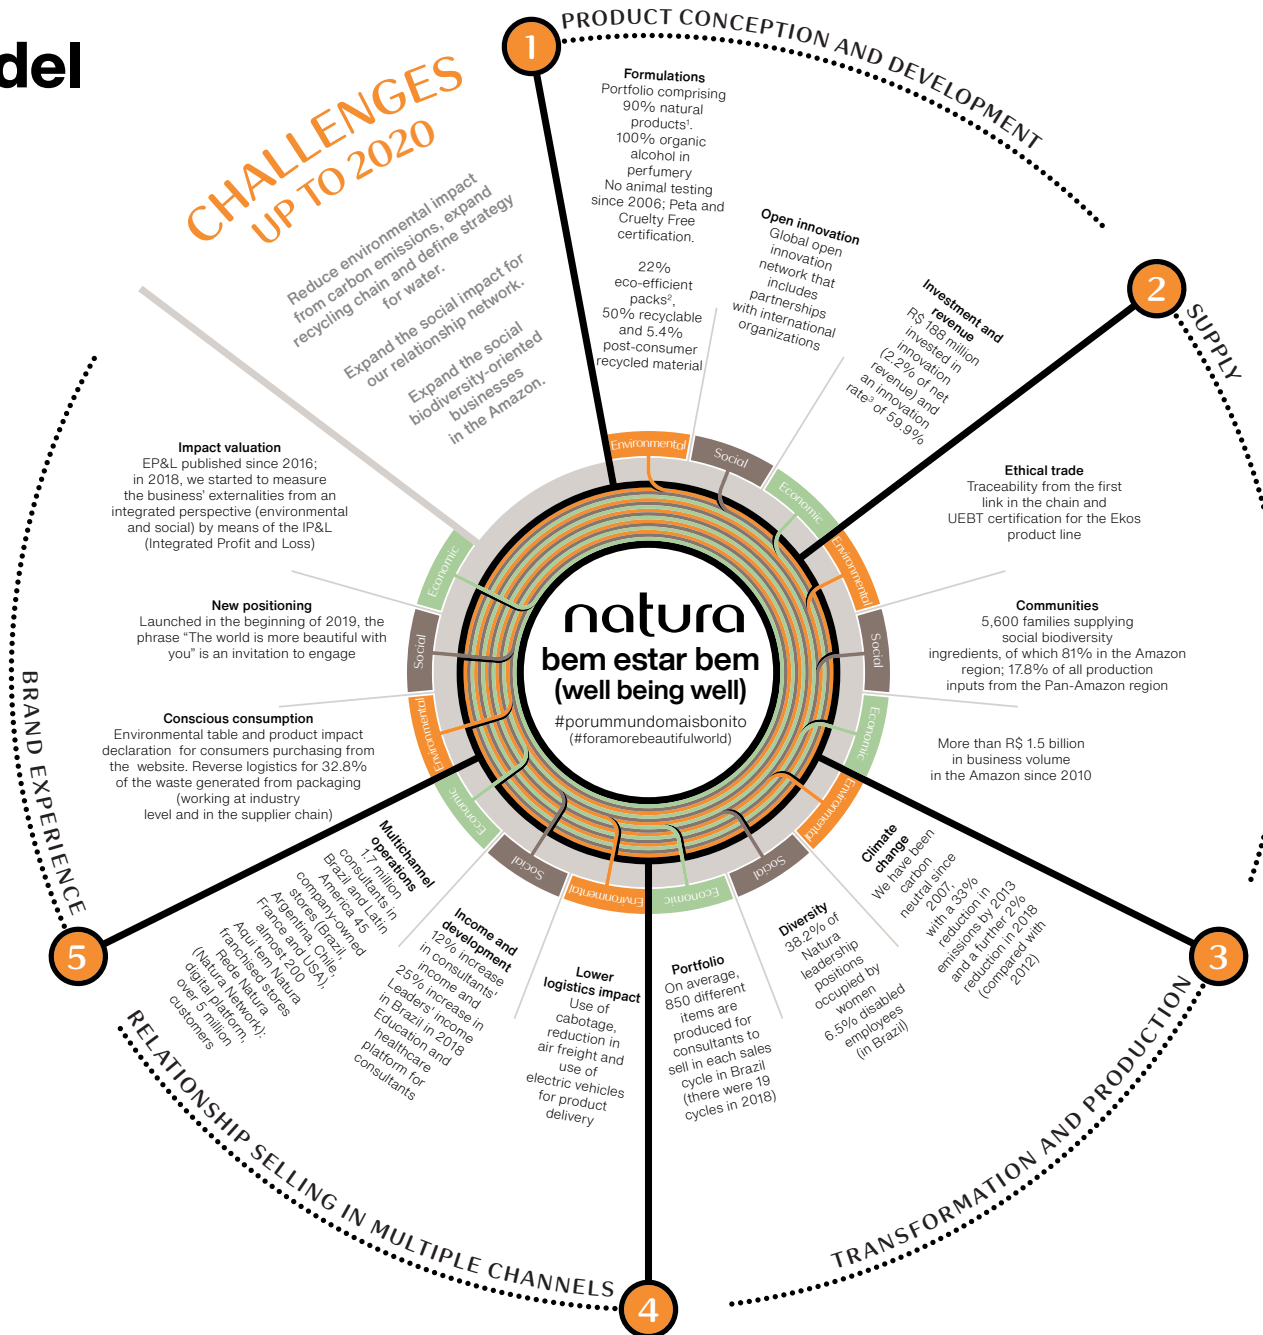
del

CHALLENGES UP TO 2020

Reduce environmental impact from carbon emissions, expand recycling chain and define strategy for water.

Expand the social impact for our relationship network.

Expand the social biodiversity-oriented businesses in the Amazon.

1 PRODUCT CONCEPTION AND DEVELOPMENT

Formulations
Portfolio comprising 90% natural products$^1$. 100% organic alcohol in perfumery
No animal testing since 2006; Peta and Cruelty Free certification.

22% eco-efficient packs$^2$, 50% recyclable and 5.4% post-consumer recycled material

Open innovation
Global open innovation network that includes partnerships with international organizations

Investment and revenue
R$ 188 million invested in innovation (2.2% of net revenue) and an innovation rate$^3$ of 59.9%

2 SUPPLY

Ethical trade
Traceability from the first link in the chain and UEBT certification for the Ekos product line

Communities
5,600 families supplying social biodiversity ingredients, of which 81% in the Amazon region; 17.8% of all production inputs from the Pan-Amazon region

More than R$ 1.5 billion in business volume in the Amazon since 2010

3 TRANSFORMATION AND PRODUCTION

Climate change
We have been carbon neutral since 2007, with a 33% reduction in emissions by 2013 and a further 2% reduction in 2018 (compared with 2012)

Diversity
38.2% of Natura leadership positions occupied by women
6.5% disabled employees (in Brazil)

Portfolio
On average, 850 different items are produced for consultants to sell in each sales cycle in Brazil (there were 19 cycles in 2018)

4 RELATIONSHIP SELLING IN MULTIPLE CHANNELS

Lower logistics impact
Use of cabotage, reduction in air freight and use of electric vehicles for product delivery

Income and development
12% increase in consultants' income and 25% increase in Leaders' income in Brazil in 2018
Education and healthcare platform for consultants

Multichannel operations
1.7 million consultants in Brazil and Latin America
45 company-owned stores (Brazil, Argentina, Chile, France and USA), almost 200 Aqui tem Natura franchised stores
Rede Natura (Natura Network): digital platform, over 5 million customers

5 BRAND EXPERIENCE

Impact valuation
EP&L published since 2016; in 2018, we started to measure the business' externalities from an integrated perspective (environmental and social) by means of the IP&L (Integrated Profit and Loss)

New positioning
Launched in the beginning of 2019, the phrase "The world is more beautiful with you" is an invitation to engage

Conscious consumption
Environmental table and product impact declaration for consumers purchasing from the website. Reverse logistics for 32.8% of the waste generated from packaging (working at industry level and in the supplier chain)

Environmental Social Economic Environmental Social Economic Environmental Social Economic Environmental Social Economic Environmental Social Economic

natura
bem estar bem
(well being well)
#porummundomaisbonito
(#foramorebeautifulworld)